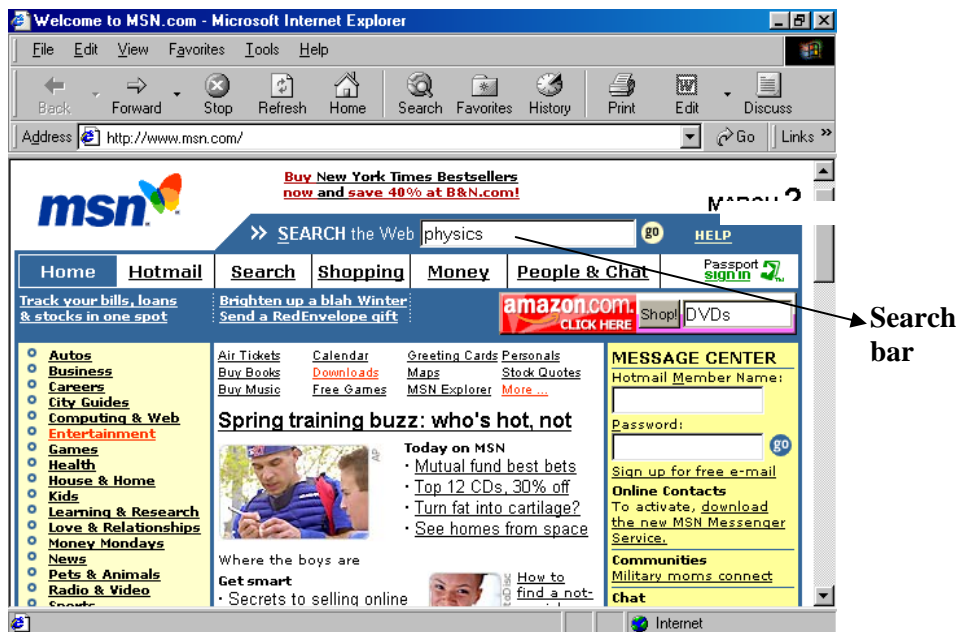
Welcome to MSN.com - Microsoft Internet Explorer

File Edit View Favorites Tools Help

Back Forward Stop Refresh Home Search Favorites History Print Edit Discuss

Address http://www.msn.com/ Go Links »

msn

Buy New York Times Bestsellers now and save 40% at B&N.com!

MARCH 2

» SEARCH the Web physics go HELP

Home Hotmail Search Shopping Money People & Chat Passport sign in

Track your bills, loans & stocks in one spot

Brighten up a blah Winter Send a RedEnvelope gift

amazon.com. CLICK HERE Shop! DVDs

Search bar

Autos
Business
Careers
City Guides
Computing & Web
Entertainment
Games
Health
House & Home
Kids
Learning & Research
Love & Relationships
Money Mondays
News
Pets & Animals
Radio & Video
Sports

| Air Tickets | Calendar | Greeting Cards | Personals |
|---|---|---|---|
| Buy Books | Downloads | Maps | Stock Quotes |
| Buy Music | Free Games | MSN Explorer | More ... |

Spring training buzz: who's hot, not

AP

Today on MSN
· Mutual fund best bets
· Top 12 CDs, 30% off
· Turn fat into cartilage?
· See homes from space

Where the boys are
Get smart
· Secrets to selling online

How to find a not-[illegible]

MESSAGE CENTER
Hotmail Member Name:
Password:
go
Sign up for free e-mail
Online Contacts
To activate, download the new MSN Messenger Service.
Communities
Military moms connect
Chat

Internet